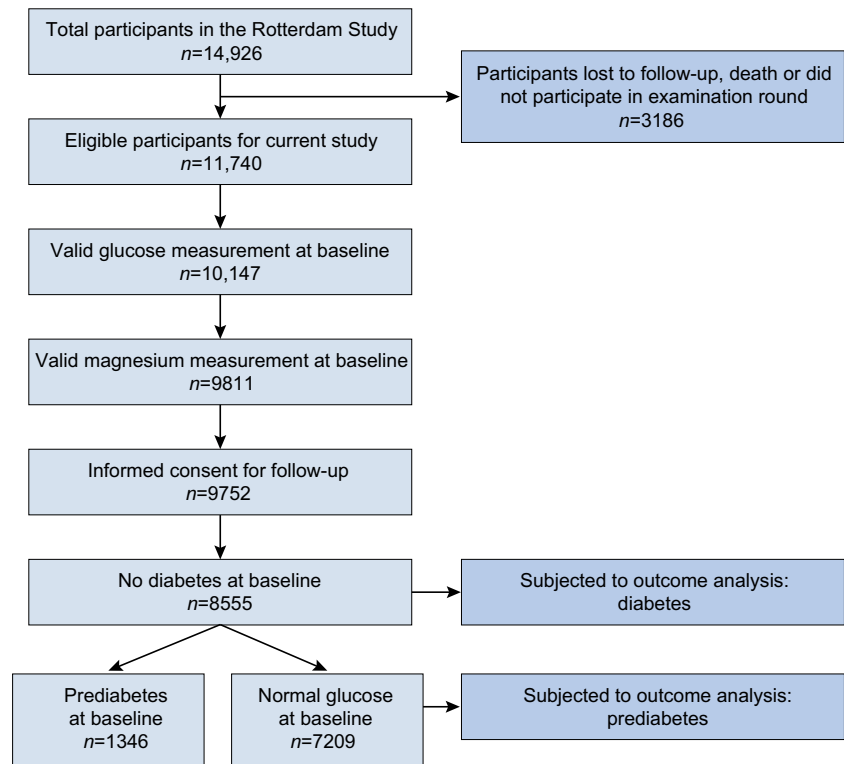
Total participants in the Rotterdam Study
$n$=14,926

Participants lost to follow-up, death or did not participate in examination round
$n$=3186

Eligible participants for current study
$n$=11,740

Valid glucose measurement at baseline
$n$=10,147

Valid magnesium measurement at baseline
$n$=9811

Informed consent for follow-up
$n$=9752

No diabetes at baseline
$n$=8555

Subjected to outcome analysis: diabetes

Prediabetes at baseline
$n$=1346

Normal glucose at baseline
$n$=7209

Subjected to outcome analysis: prediabetes